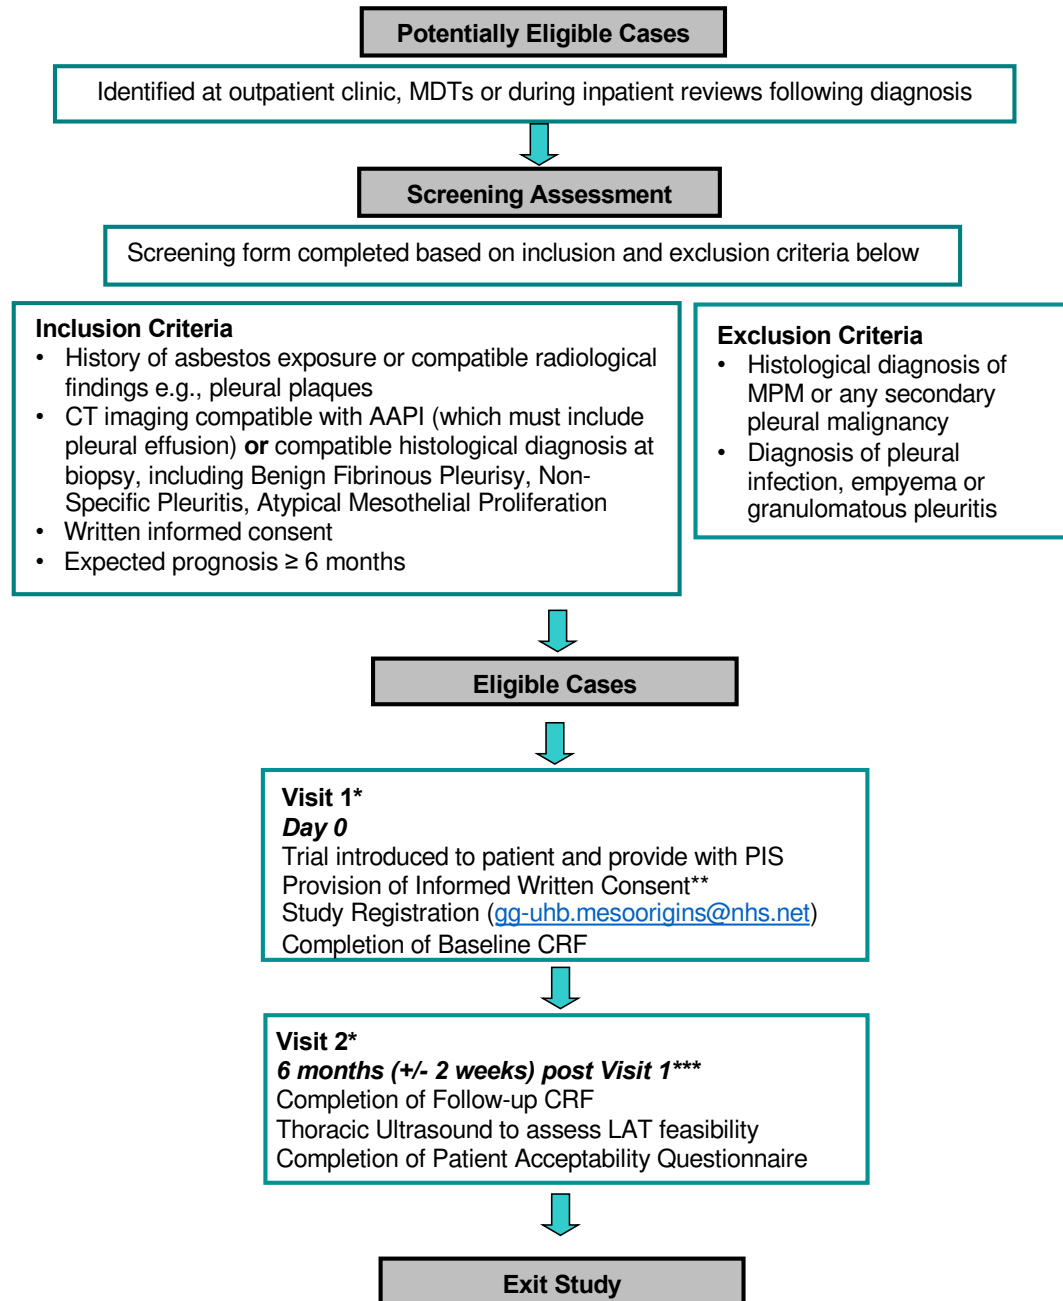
Potentially Eligible Cases

Identified at outpatient clinic, MDTs or during inpatient reviews following diagnosis

Screening Assessment

Screening form completed based on inclusion and exclusion criteria below

Inclusion Criteria
• History of asbestos exposure or compatible radiological findings e.g., pleural plaques
• CT imaging compatible with AAPI (which must include pleural effusion) **or** compatible histological diagnosis at biopsy, including Benign Fibrinous Pleurisy, Non-Specific Pleuritis, Atypical Mesothelial Proliferation
• Written informed consent
• Expected prognosis ≥ 6 months

Exclusion Criteria
• Histological diagnosis of MPM or any secondary pleural malignancy
• Diagnosis of pleural infection, empyema or granulomatous pleuritis

Eligible Cases

Visit 1*
*Day 0*
Trial introduced to patient and provide with PIS
Provision of Informed Written Consent**
Study Registration (gg-uhb.mesoorigins@nhs.net)
Completion of Baseline CRF

Visit 2*
*6 months (+/- 2 weeks) post Visit 1****
Completion of Follow-up CRF
Thoracic Ultrasound to assess LAT feasibility
Completion of Patient Acceptability Questionnaire

Exit Study